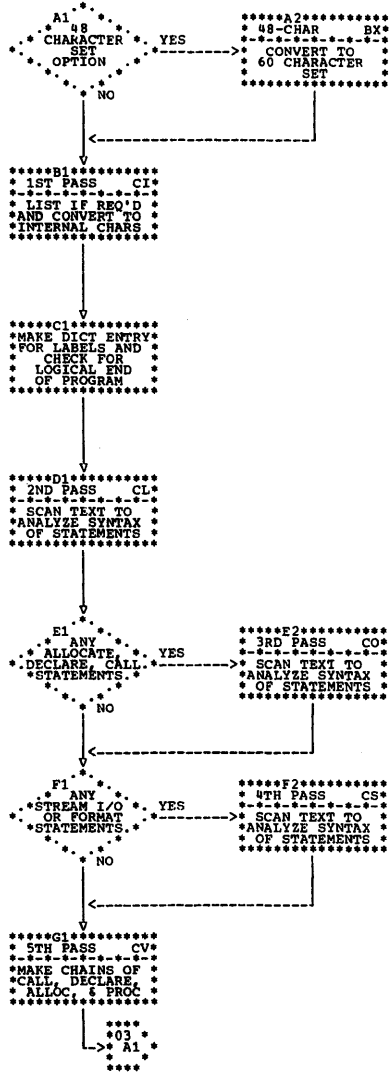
A1
48
CHARACTER
SET
OPTION

YES

A2
48-CHAR BX
CONVERT TO
60 CHARACTER
SET

NO

B1
1ST PASS CI
LIST IF REQ'D
AND CONVERT TO
INTERNAL CHARS

C1
MAKE DICT ENTRY
FOR LABELS AND
CHECK FOR
LOGICAL END
OF PROGRAM

D1
2ND PASS CL
SCAN TEXT TO
ANALYZE SYNTAX
OF STATEMENTS

E1
ANY
ALLOCATE,
DECLARE, CALL
STATEMENTS.

YES

E2
3RD PASS CO
SCAN TEXT TO
ANALYZE SYNTAX
OF STATEMENTS

NO

F1
ANY
STREAM I/O
OR FORMAT
STATEMENTS.

YES

F2
4TH PASS CS
SCAN TEXT TO
ANALYZE SYNTAX
OF STATEMENTS

NO

G1
5TH PASS CV
MAKE CHAINS OF
CALL, DECLARE,
ALLOC, & PROC

03
A1